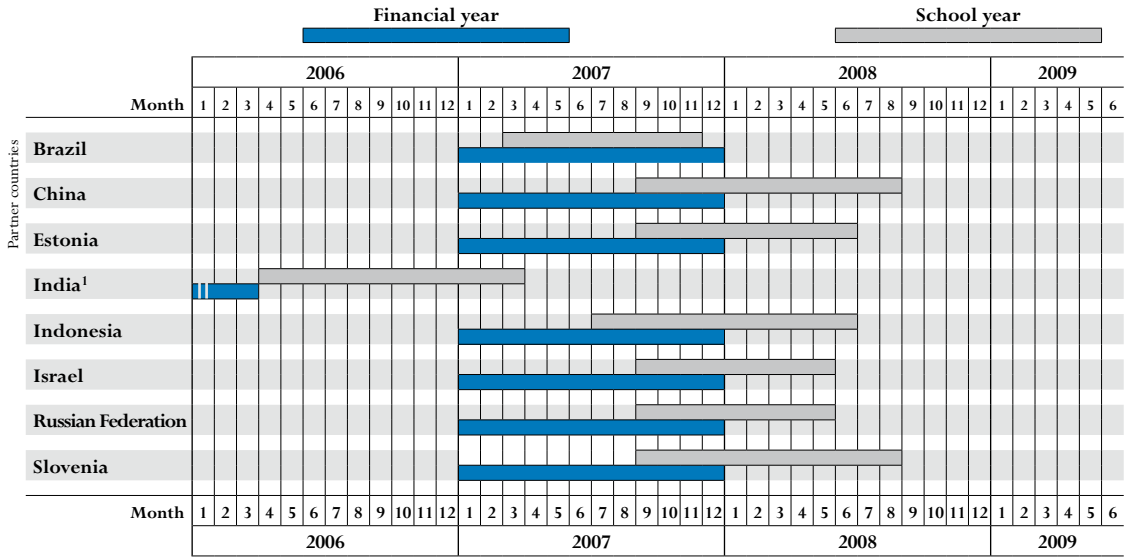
Financial year

School year

| | 2006 | 2007 | 2008 | 2009 |
|---|---|---|---|---|
| Month | 1 2 3 4 5 6 7 8 9 10 11 12 | 1 2 3 4 5 6 7 8 9 10 11 12 | 1 2 3 4 5 6 7 8 9 10 11 12 | 1 2 3 4 5 6 |

Partner countries

Brazil

China

Estonia

India¹

Indonesia

Israel

Russian Federation

Slovenia

| Month | 1 2 3 4 5 6 7 8 9 10 11 12 | 1 2 3 4 5 6 7 8 9 10 11 12 | 1 2 3 4 5 6 7 8 9 10 11 12 | 1 2 3 4 5 6 |
|---|---|---|---|---|
| | 2006 | 2007 | 2008 | 2009 |